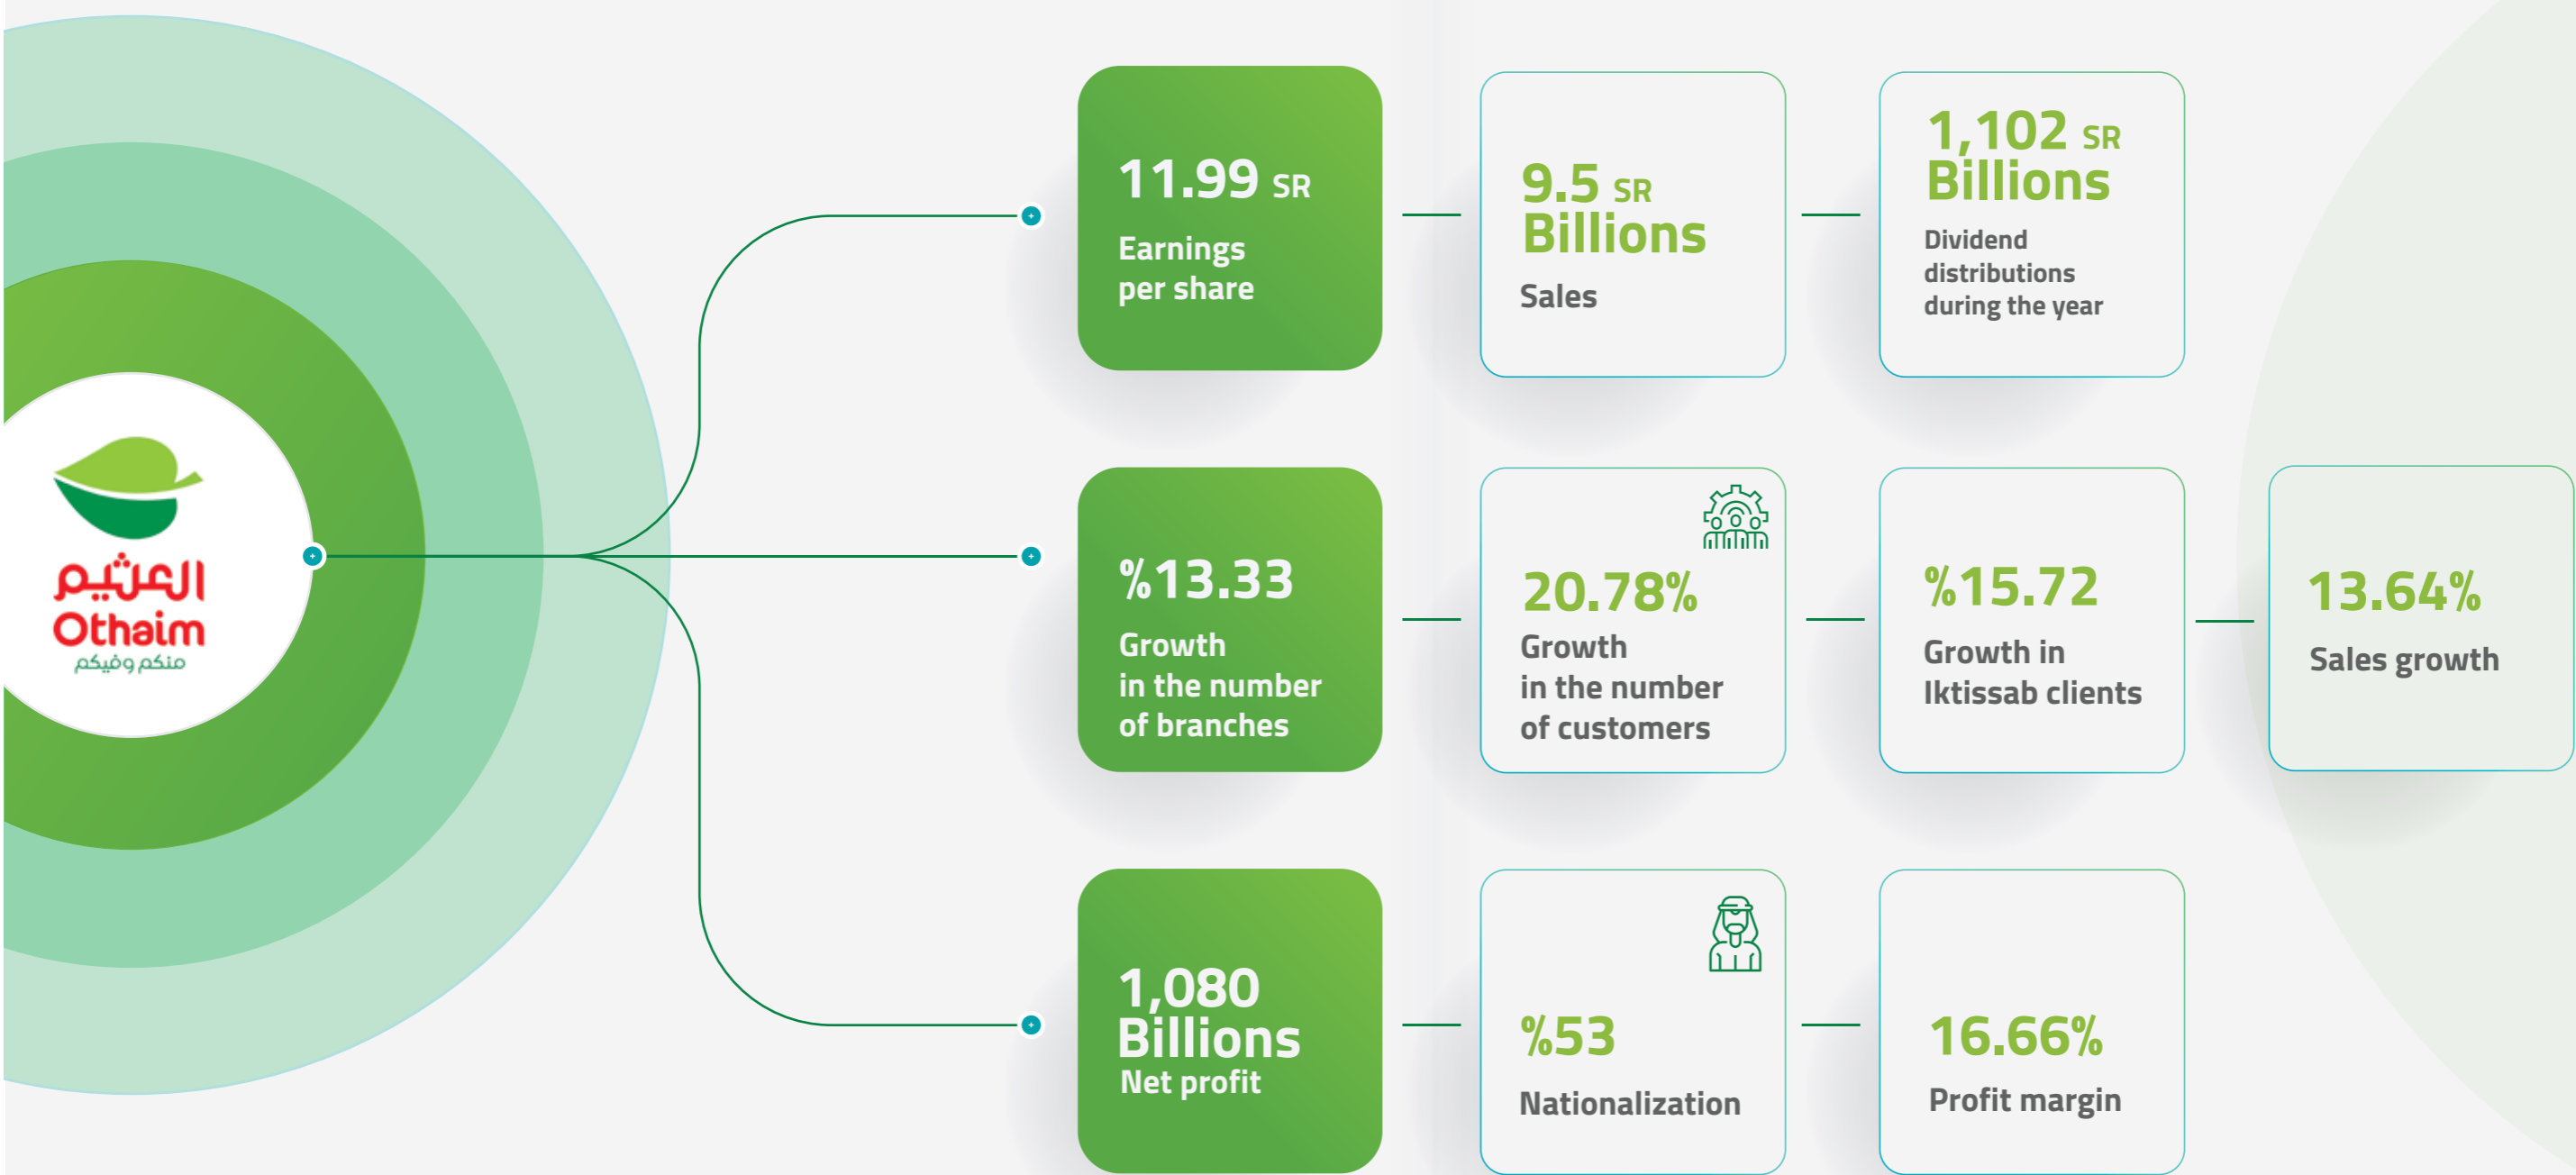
العثيم
Othaim
منكم وفيكم

11.99 SR
Earnings per share

9.5 SR Billions
Sales

1,102 SR Billions
Dividend distributions during the year

%13.33
Growth in the number of branches

20.78%
Growth in the number of customers

%15.72
Growth in Iktissab clients

13.64%
Sales growth

1,080 Billions
Net profit

%53
Nationalization

16.66%
Profit margin